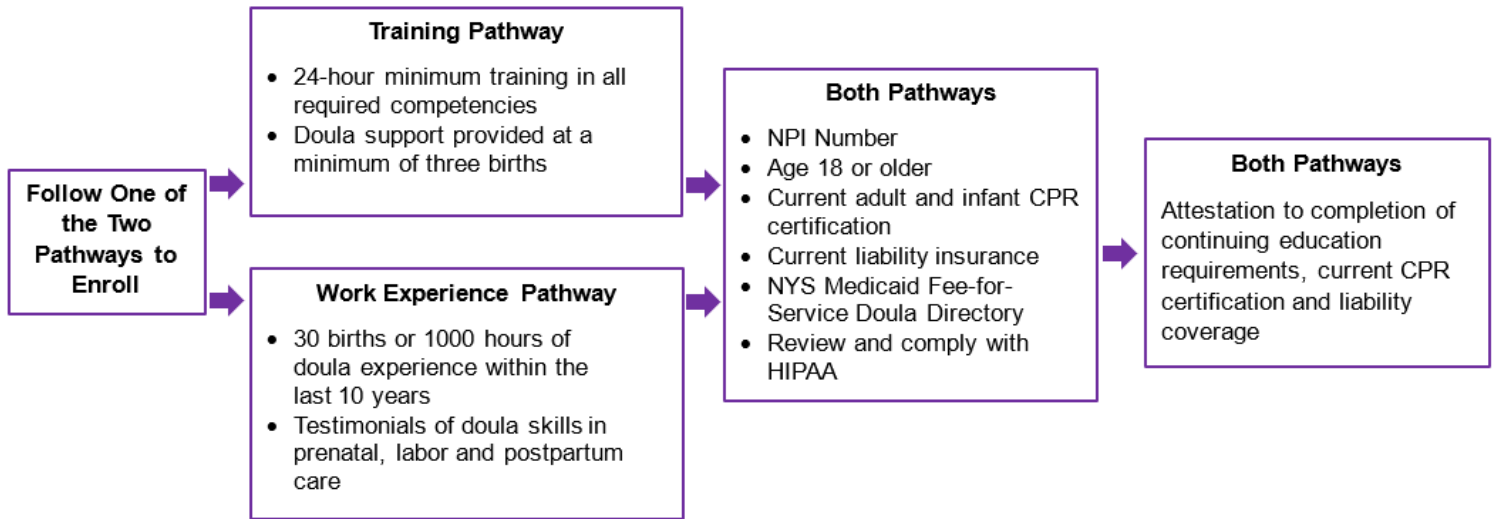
Follow One of the Two Pathways to Enroll

Training Pathway

- 24-hour minimum training in all required competencies
- Doula support provided at a minimum of three births

Work Experience Pathway

- 30 births or 1000 hours of doula experience within the last 10 years
- Testimonials of doula skills in prenatal, labor and postpartum care

Both Pathways

- NPI Number
- Age 18 or older
- Current adult and infant CPR certification
- Current liability insurance
- NYS Medicaid Fee-for-Service Doula Directory
- Review and comply with HIPAA

Both Pathways

Attestation to completion of continuing education requirements, current CPR certification and liability coverage